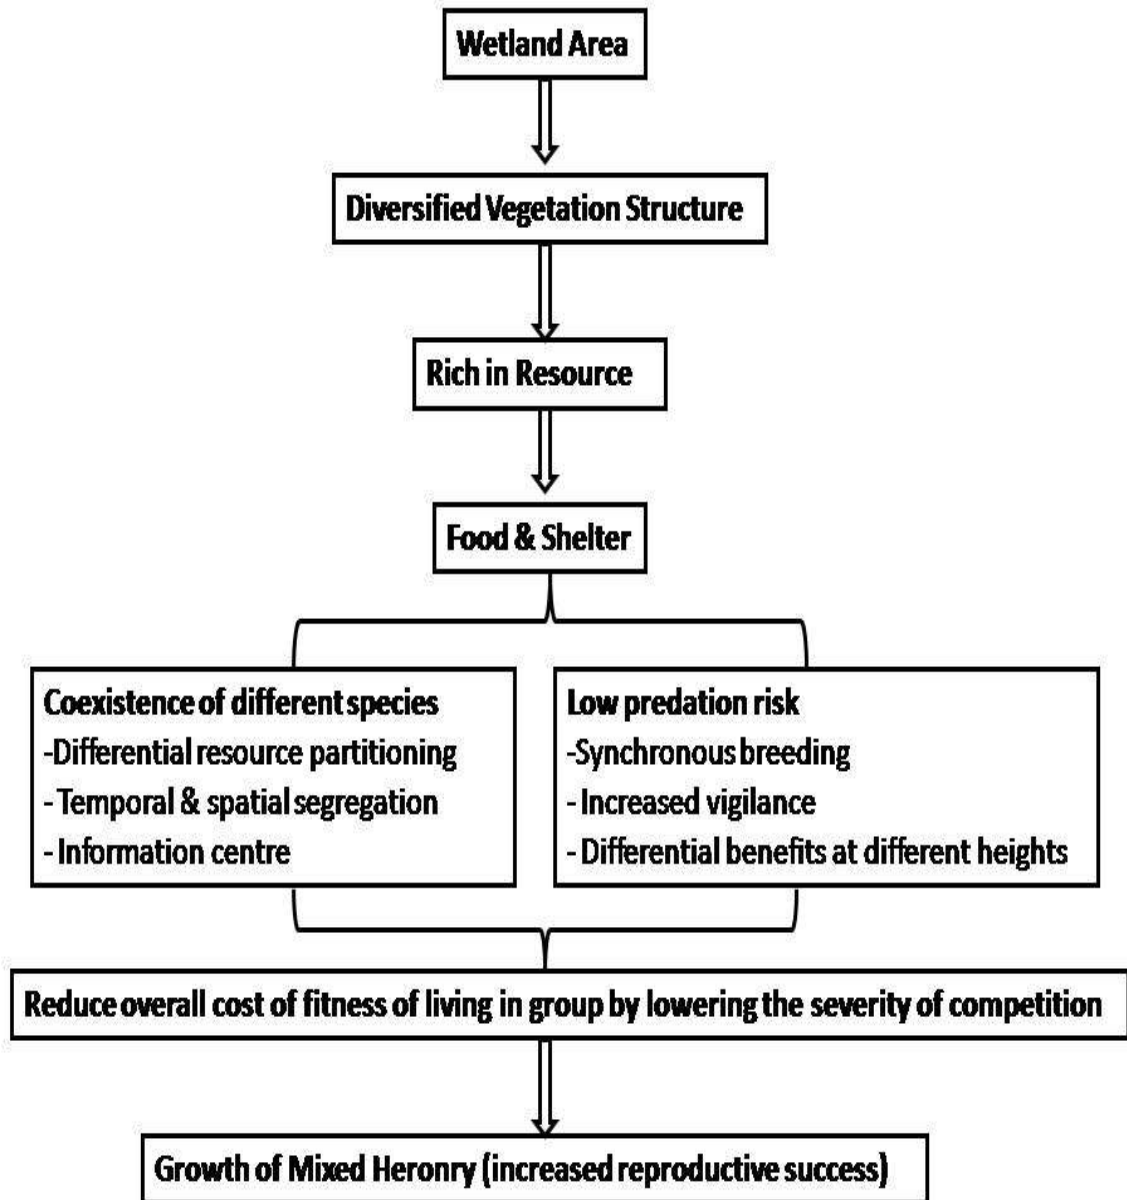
Wetland Area

Diversified Vegetation Structure

Rich in Resource

Food & Shelter

Coexistence of different species
-Differential resource partitioning
- Temporal & spatial segregation
- Information centre

Low predation risk
-Synchronous breeding
- Increased vigilance
- Differential benefits at different heights

Reduce overall cost of fitness of living in group by lowering the severity of competition

Growth of Mixed Heronry (increased reproductive success)